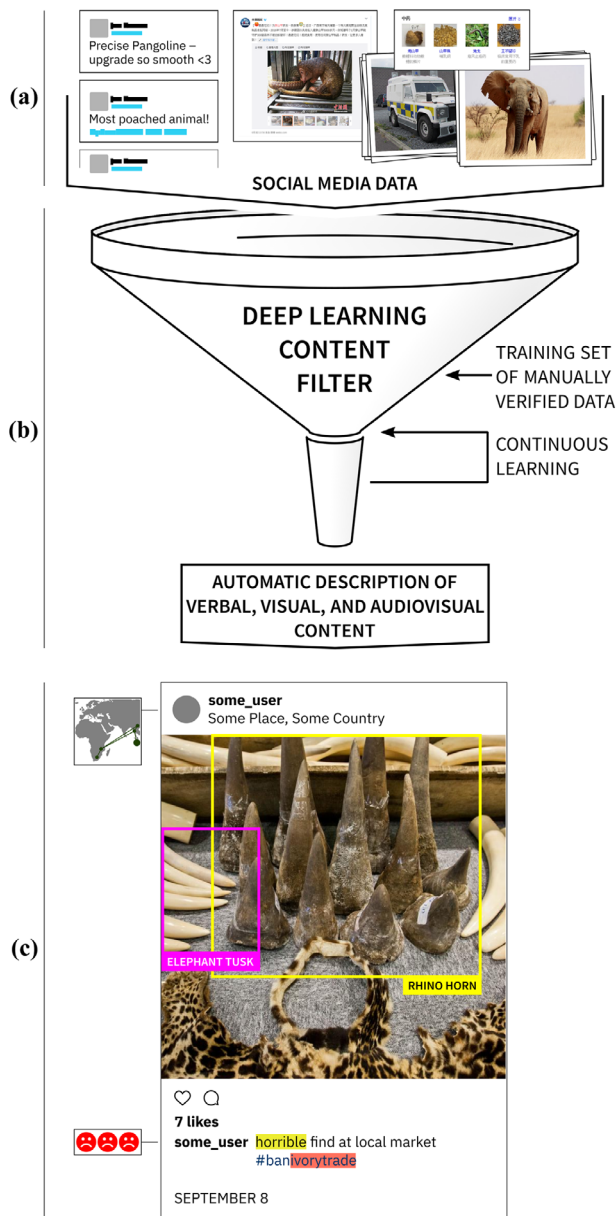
(a)

Precise Pangoline – upgrade so smooth <3

Most poached animal!

SOCIAL MEDIA DATA

(b)

DEEP LEARNING CONTENT FILTER

TRAINING SET OF MANUALLY VERIFIED DATA

CONTINUOUS LEARNING

AUTOMATIC DESCRIPTION OF VERBAL, VISUAL, AND AUDIOVISUAL CONTENT

(c)

some_user
Some Place, Some Country

ELEPHANT TUSK

RHINO HORN

7 likes

some_user horrible find at local market #banivorytrade

SEPTEMBER 8